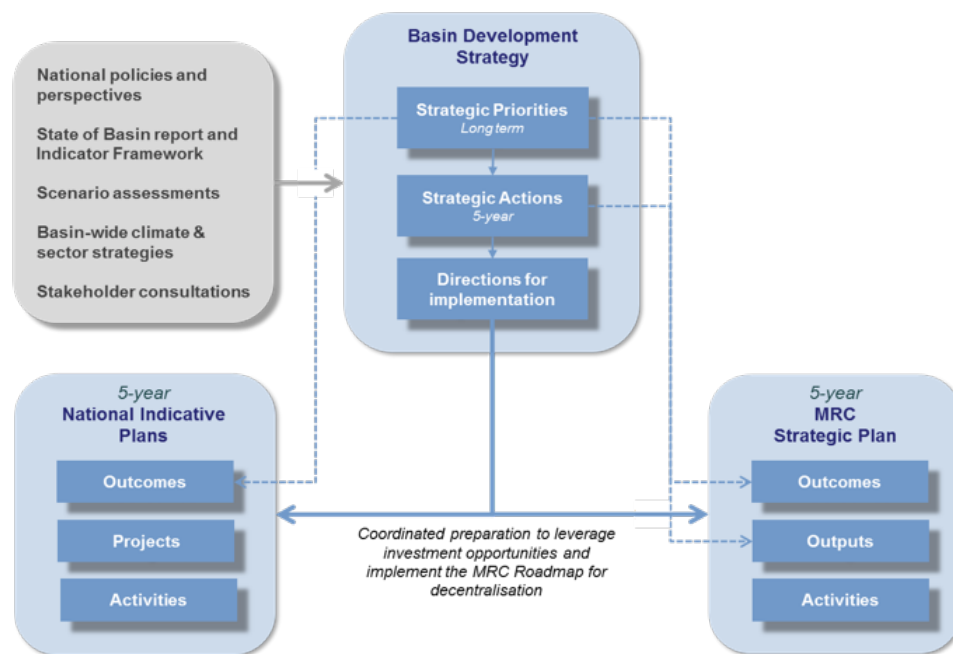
National policies and perspectives

State of Basin report and Indicator Framework

Scenario assessments

Basin-wide climate & sector strategies

Stakeholder consultations

Basin Development Strategy

Strategic Priorities
Long term

Strategic Actions
5-year

Directions for implementation

5-year
National Indicative Plans

Outcomes

Projects

Activities

5-year
MRC Strategic Plan

Outcomes

Outputs

Activities

Coordinated preparation to leverage investment opportunities and implement the MRC Roadmap for decentralisation